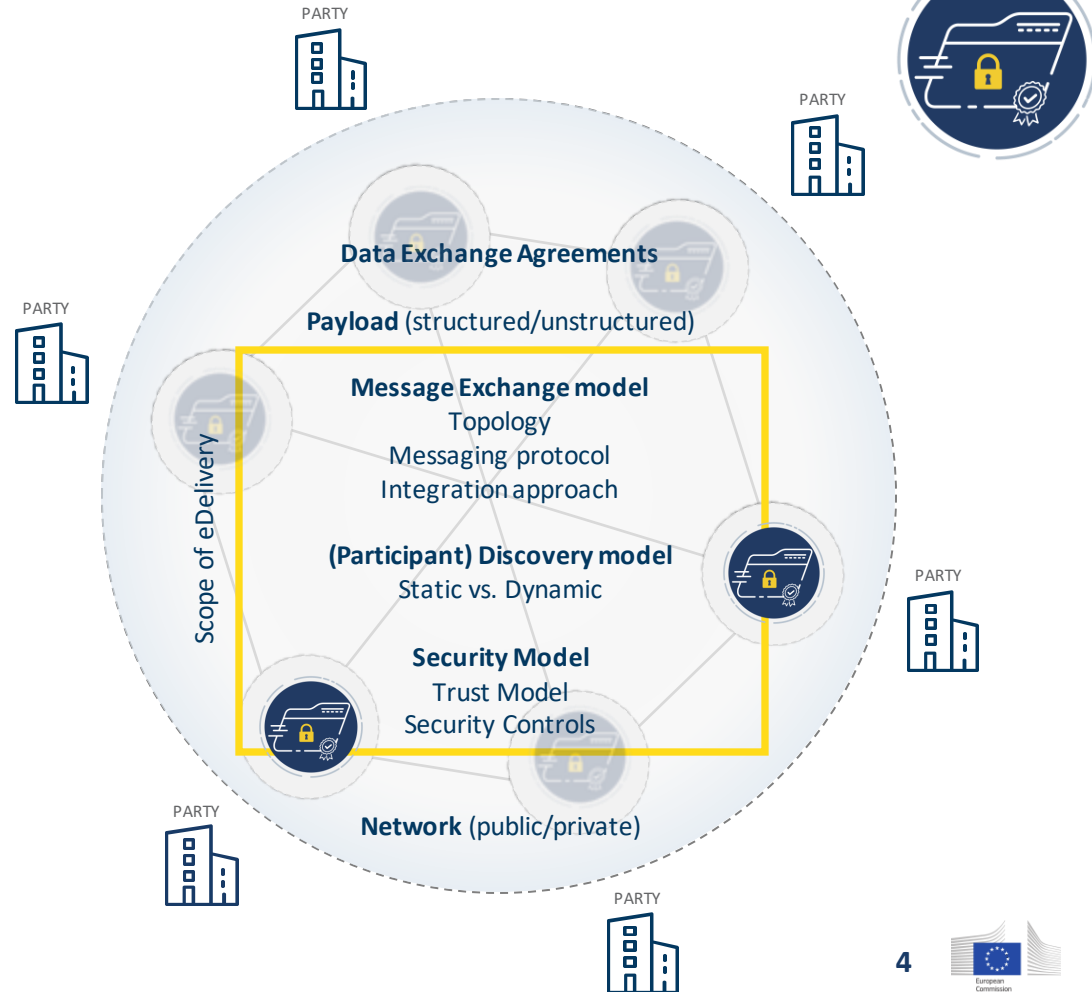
PARTY

PARTY

PARTY

Data Exchange Agreements

Payload (structured/unstructured)

Message Exchange model
Topology
Messaging protocol
Integration approach

(Participant) Discovery model
Static vs. Dynamic

Security Model
Trust Model
Security Controls

Scope of eDelivery

PARTY

PARTY

Network (public/private)

PARTY

4

European Commission